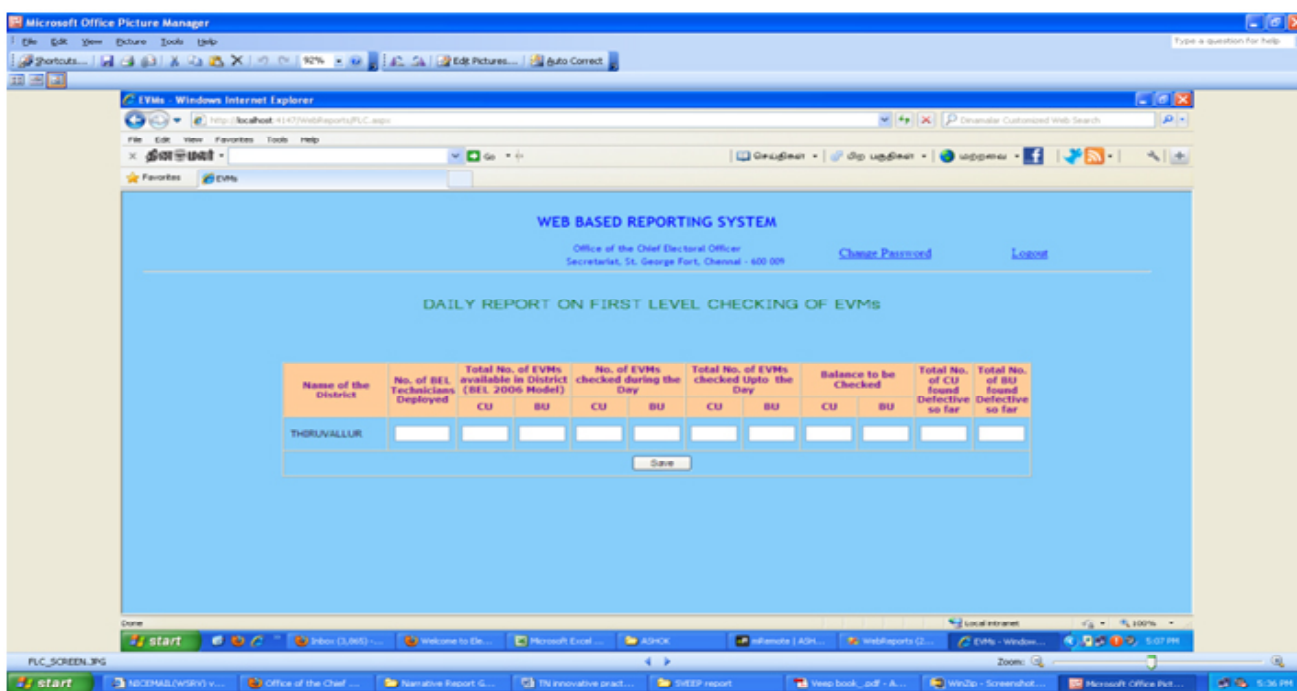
Microsoft Office Picture Manager
File Edit View Picture Tools Help
Type a question for help
Shortcuts... 92% Edit Pictures... Auto Correct

EVMs - Windows Internet Explorer
http://localhost:4147/WebReports/PLC.aspx
Dinamalar Customized Web Search
File Edit View Favorites Tools Help
தினமலர் Go
செய்திகள் பிற பகுதிகள் மற்றவை
Favorites EVMs

WEB BASED REPORTING SYSTEM
Office of the Chief Electoral Officer
Secretariat, St. George Fort, Chennai - 600 009
Change Password
Logout

DAILY REPORT ON FIRST LEVEL CHECKING OF EVMs

| Name of the District | No. of BEL Technicians Deployed | Total No. of EVMs available in District (BEL 2006 Model) CU | BU | No. of EVMs checked during the Day CU | BU | Total No. of EVMs checked Upto the Day CU | BU | Balance to be Checked CU | BU | Total No. of CU found Defective so far | Total No. of BU found Defective so far |
|---|---|---|---|---|---|---|---|---|---|---|---|
| THIRUVALLUR | | | | | | | | | | | |

Save

Done
Local intranet 100%
start Inbox (3,065) - ... Welcome to Ele... Microsoft Excel ... ASHOK mRemote | ASH... WebReports (2... EVMs - Window... 5:07 PM
PLC_SCREEN.JPG
Zoom:
start NICEMAIL(WSRY) v... Office of the Chief ... Narrative Report G... TN innovative pract... SVEEP report Veep book_.pdf - A... WinZip - Screenshot... Microsoft Office Pict... 5:36 PM